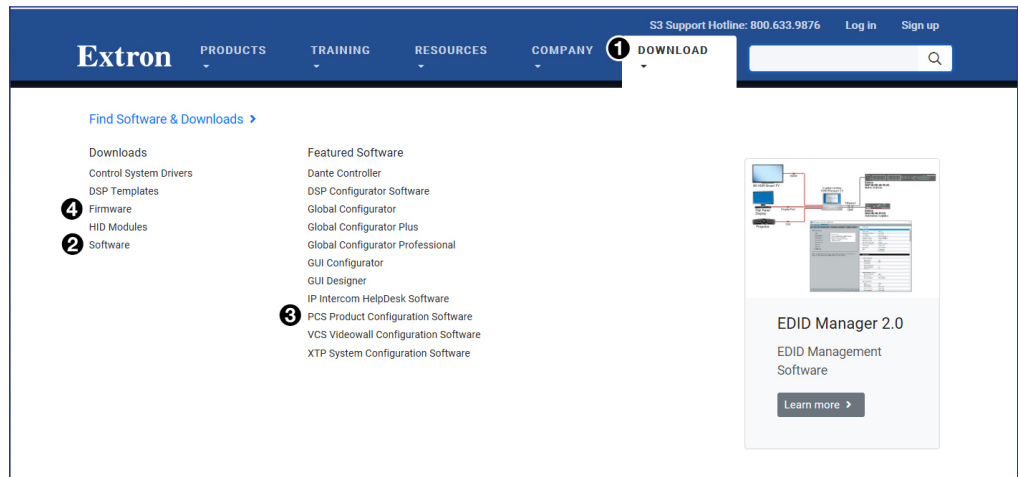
S3 Support Hotline: 800.633.9876 Log in Sign up

Extron PRODUCTS TRAINING RESOURCES COMPANY 1 DOWNLOAD

Find Software & Downloads >

Downloads
Control System Drivers
DSP Templates
4 Firmware
HID Modules
2 Software

Featured Software
Dante Controller
DSP Configurator Software
Global Configurator
Global Configurator Plus
Global Configurator Professional
GUI Configurator
GUI Designer
IP Intercom HelpDesk Software
3 PCS Product Configuration Software
VCS Videowall Configuration Software
XTP System Configuration Software

EDID Manager 2.0

EDID Management Software

Learn more >